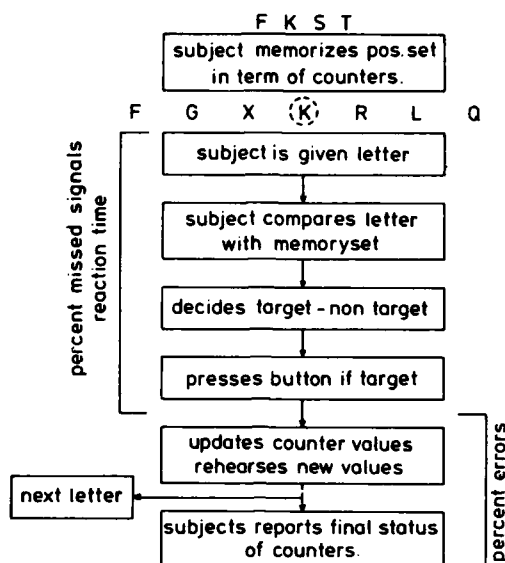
F K S T

subject memorizes pos. set in term of counters.

F G X K R L Q

percent missed signals reaction time

subject is given letter

subject compares letter with memoryset

decides target - non target

presses button if target

updates counter values rehearses new values

percent errors

next letter

subjects reports final status of counters.